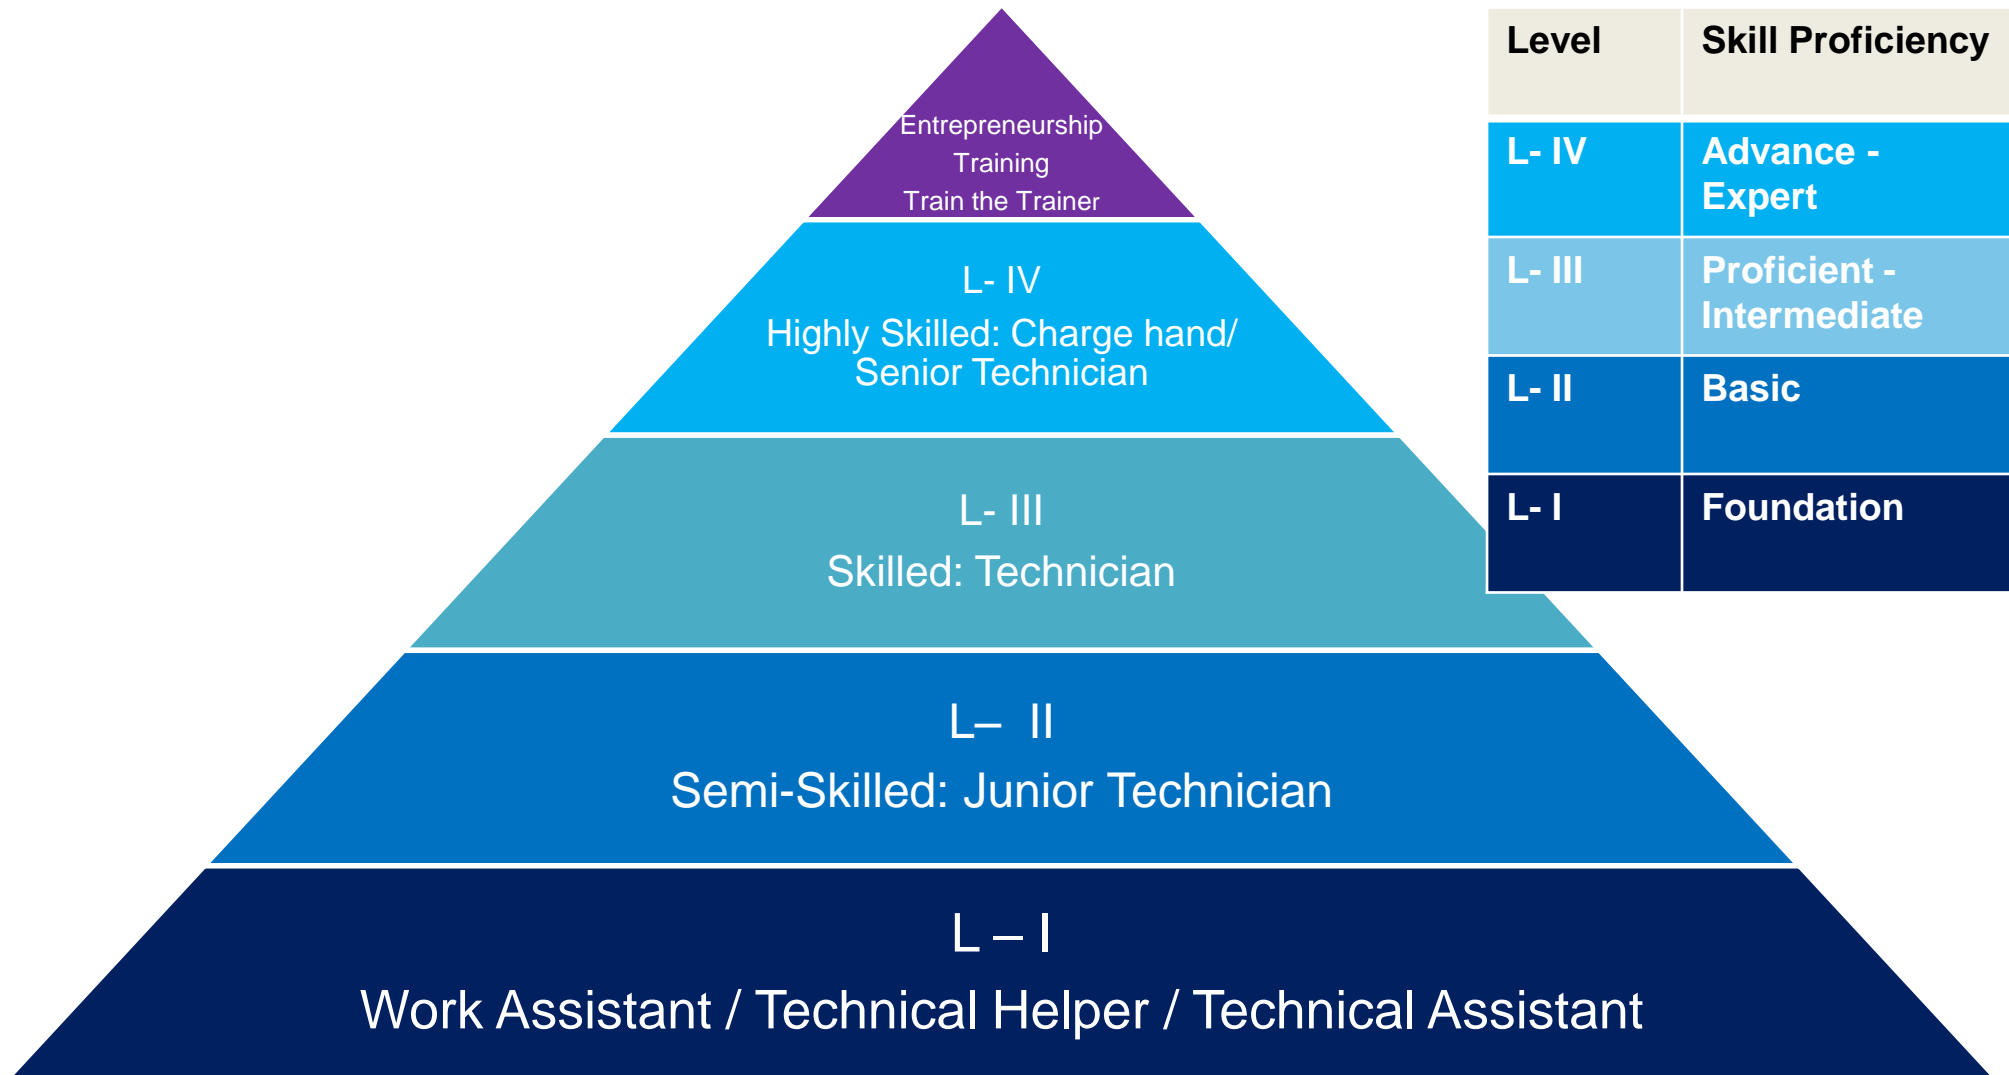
Entrepreneurship
Training
Train the Trainer

L- IV
Highly Skilled: Charge hand/ Senior Technician

L- III
Skilled: Technician

L– II
Semi-Skilled: Junior Technician

L – I
Work Assistant / Technical Helper / Technical Assistant

| Level | Skill Proficiency |
|---|---|
| L- IV | Advance - Expert |
| L- III | Proficient - Intermediate |
| L- II | Basic |
| L- I | Foundation |